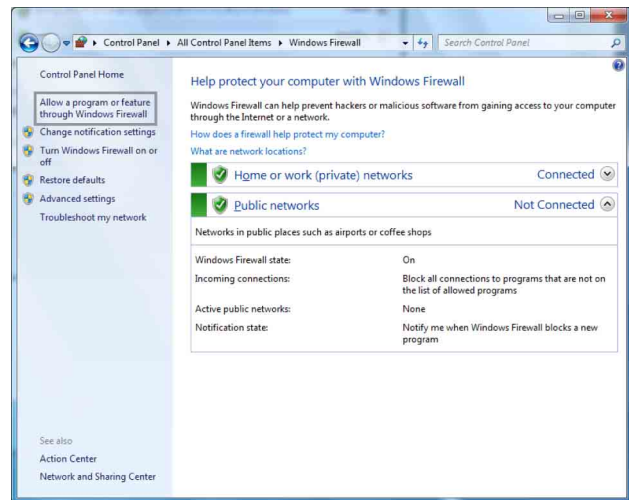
Control Panel ▸ All Control Panel Items ▸ Windows Firewall

Search Control Panel

Control Panel Home

Allow a program or feature through Windows Firewall

Change notification settings

Turn Windows Firewall on or off

Restore defaults

Advanced settings

Troubleshoot my network

See also

Action Center

Network and Sharing Center

Help protect your computer with Windows Firewall

Windows Firewall can help prevent hackers or malicious software from gaining access to your computer through the Internet or a network.

How does a firewall help protect my computer?

What are network locations?

Home or work (private) networks Connected

Public networks Not Connected

Networks in public places such as airports or coffee shops

| | |
|---|---|
| Windows Firewall state: | On |
| Incoming connections: | Block all connections to programs that are not on the list of allowed programs |
| Active public networks: | None |
| Notification state: | Notify me when Windows Firewall blocks a new program |